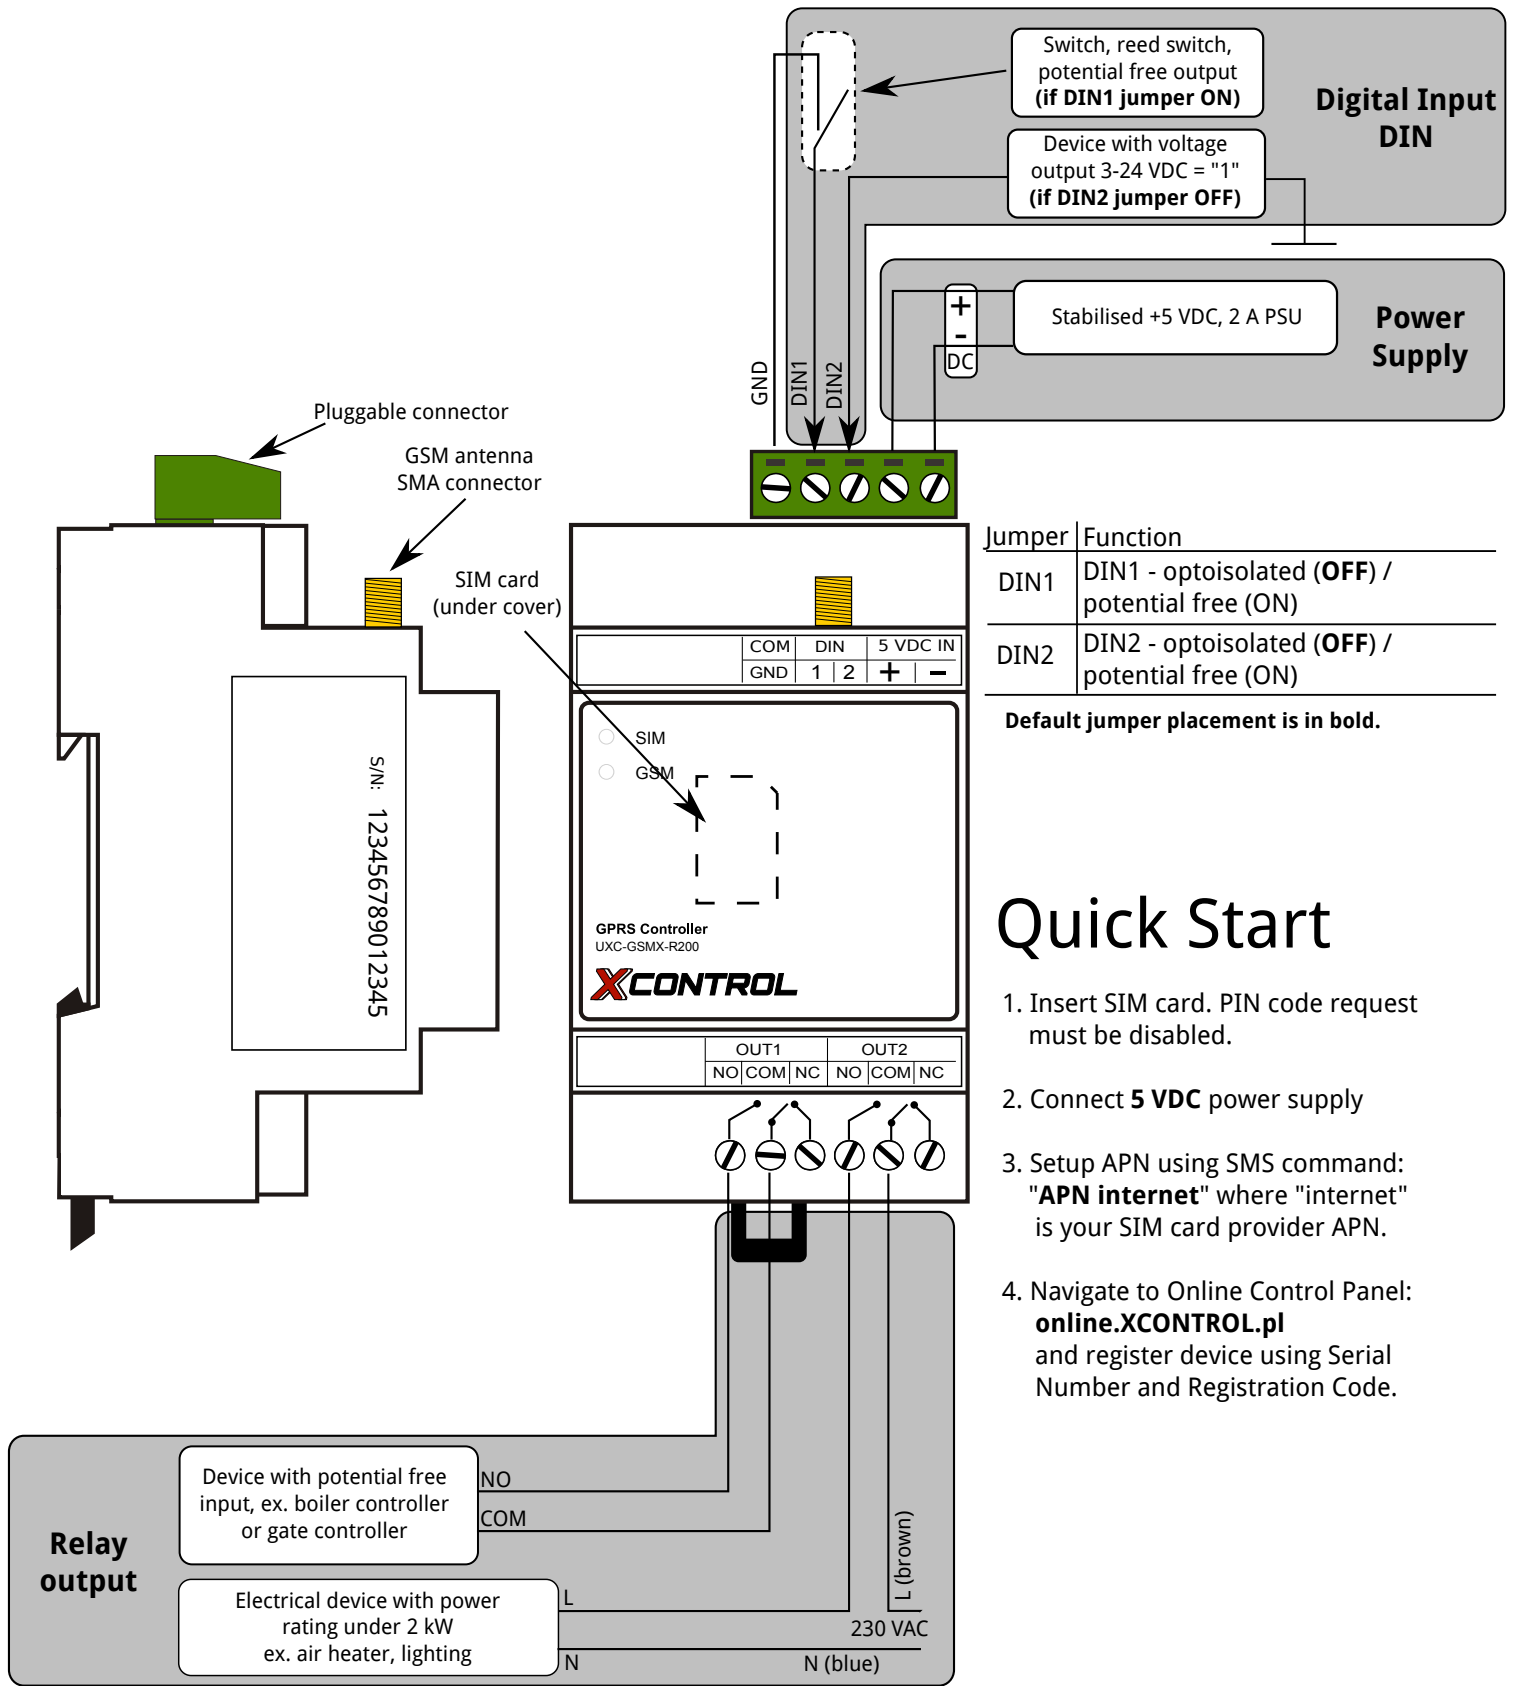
Switch, reed switch, potential free output (if DIN1 jumper ON)

Digital Input DIN

Device with voltage output 3-24 VDC = "1" (if DIN2 jumper OFF)

+
-
DC

Stabilised +5 VDC, 2 A PSU

Power Supply

GND DIN1 DIN2

Pluggable connector

GSM antenna SMA connector

SIM card (under cover)

| Jumper | Function |
|---|---|
| DIN1 | DIN1 - optoisolated (OFF) / potential free (ON) |
| DIN2 | DIN2 - optoisolated (OFF) / potential free (ON) |

Default jumper placement is in bold.

COM | DIN | 5 VDC IN
GND | 1 | 2 | + | −

SIM
GSM

S/N: 12345678901234 5

GPRS Controller
UXC-GSMX-R200
XCONTROL

OUT1 OUT2
NO COM NC NO COM NC

Quick Start

1. Insert SIM card. PIN code request must be disabled.

2. Connect 5 VDC power supply

3. Setup APN using SMS command: "APN internet" where "internet" is your SIM card provider APN.

4. Navigate to Online Control Panel: online.XCONTROL.pl and register device using Serial Number and Registration Code.

Relay output

Device with potential free input, ex. boiler controller or gate controller

NO
COM

Electrical device with power rating under 2 kW ex. air heater, lighting

L
N

L (brown)
230 VAC
N (blue)